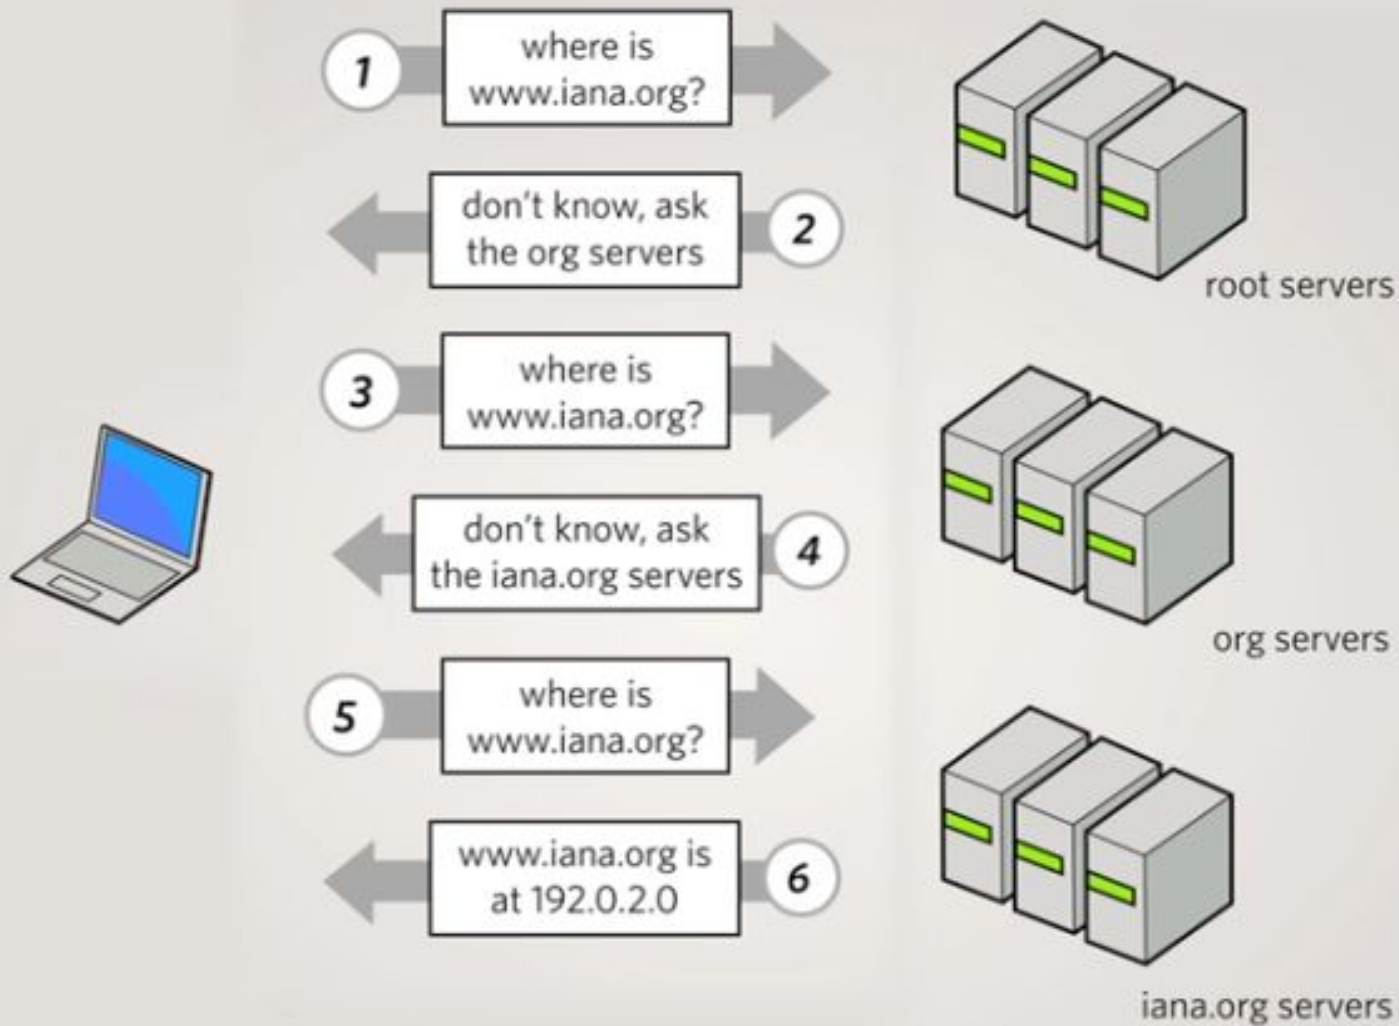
1 where is www.iana.org?

don't know, ask the org servers 2

root servers

3 where is www.iana.org?

don't know, ask the iana.org servers 4

org servers

5 where is www.iana.org?

www.iana.org is at 192.0.2.0 6

iana.org servers